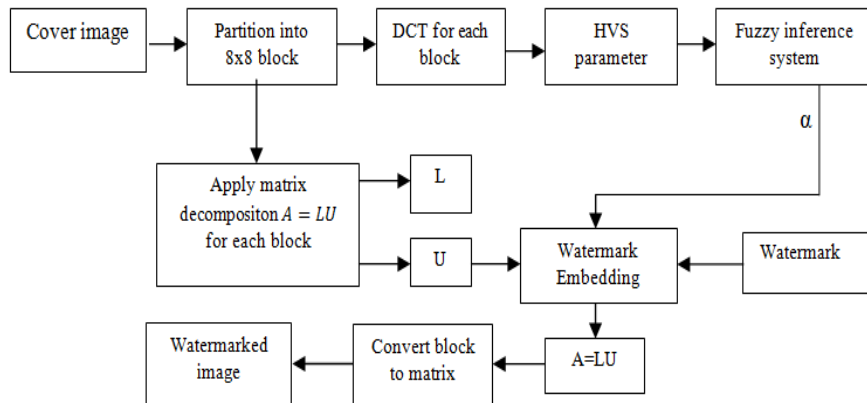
Cover image

Partition into 8x8 block

DCT for each block

HVS parameter

Fuzzy inference system

α

Apply matrix decompositon $A = LU$ for each block

L

U

Watermark Embedding

Watermark

Watermarked image

Convert block to matrix

A=LU